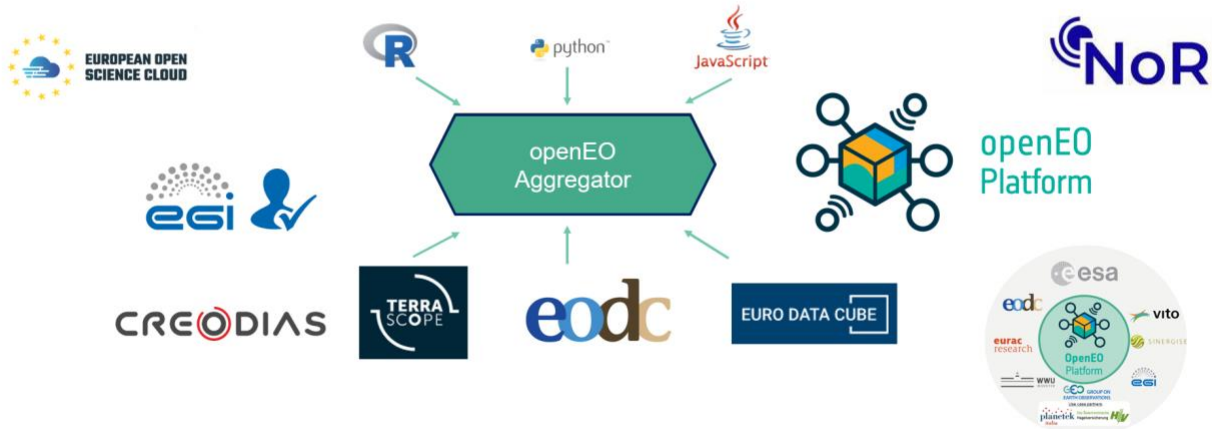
EUROPEAN OPEN SCIENCE CLOUD

R

python

JavaScript

NoR

openEO Aggregator

openEO Platform

egi

CREODIAS

TERRA SCOPE

eodc

EURO DATA CUBE

esa

eodc

vito

eurac research

SINERGISE

OpenEO Platform

WWU

GEO GROUP ON EARTH OBSERVATIONS

egi

planetek italia

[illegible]